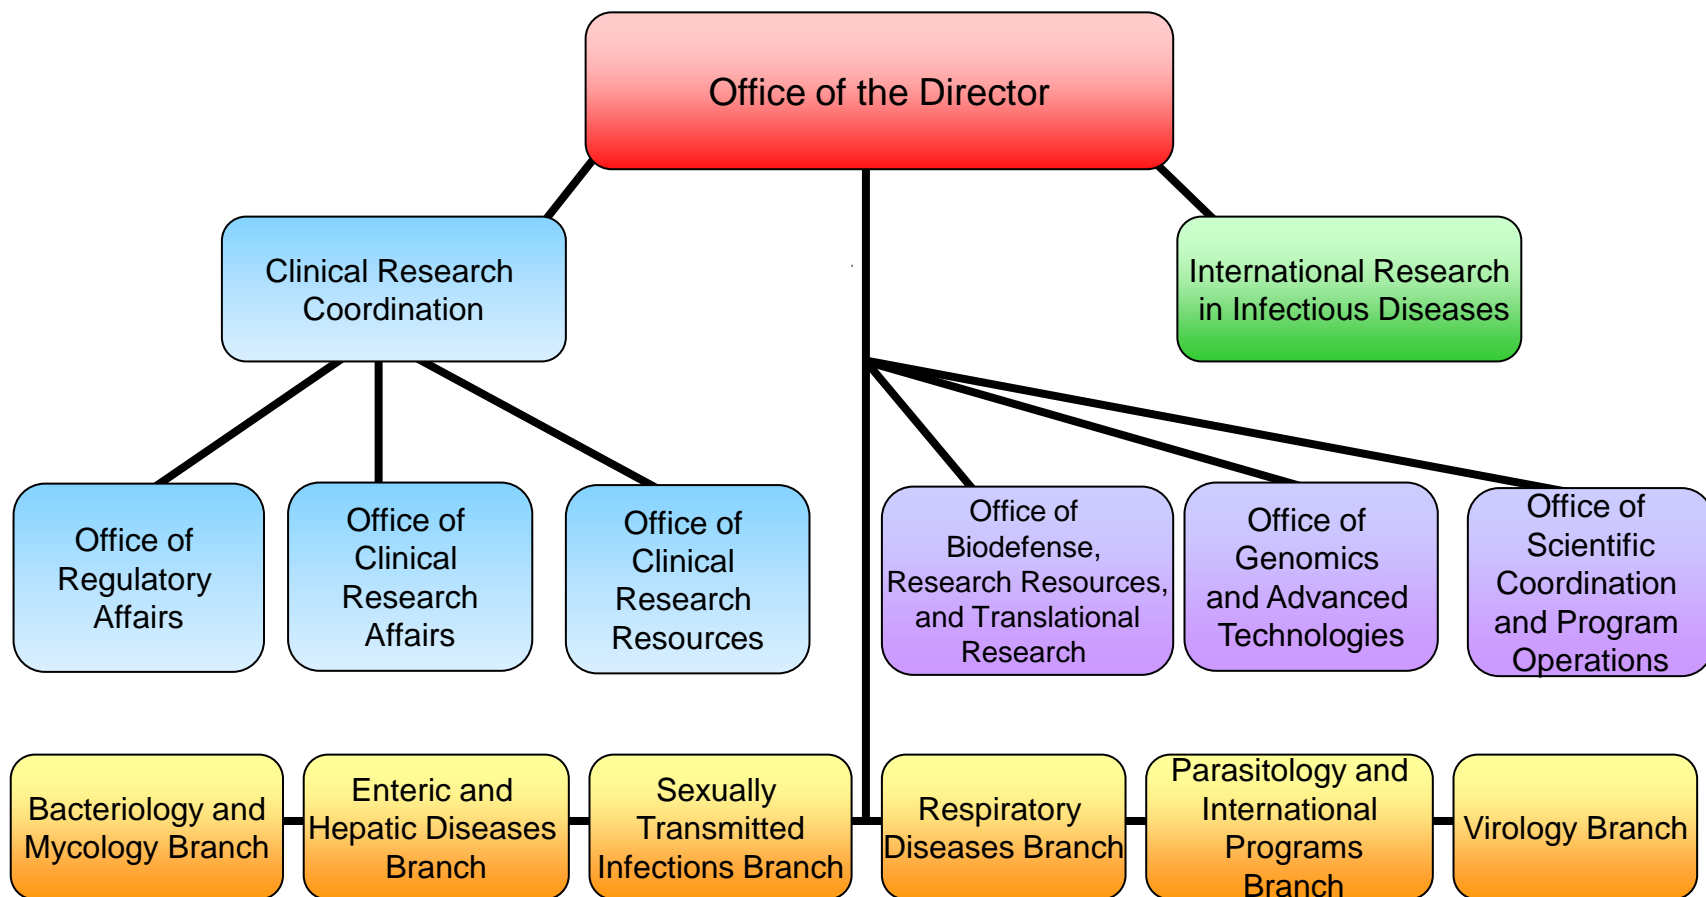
Office of the Director

Clinical Research Coordination

International Research in Infectious Diseases

Office of Regulatory Affairs

Office of Clinical Research Affairs

Office of Clinical Research Resources

Office of Biodefense, Research Resources, and Translational Research

Office of Genomics and Advanced Technologies

Office of Scientific Coordination and Program Operations

Bacteriology and Mycology Branch

Enteric and Hepatic Diseases Branch

Sexually Transmitted Infections Branch

Respiratory Diseases Branch

Parasitology and International Programs Branch

Virology Branch